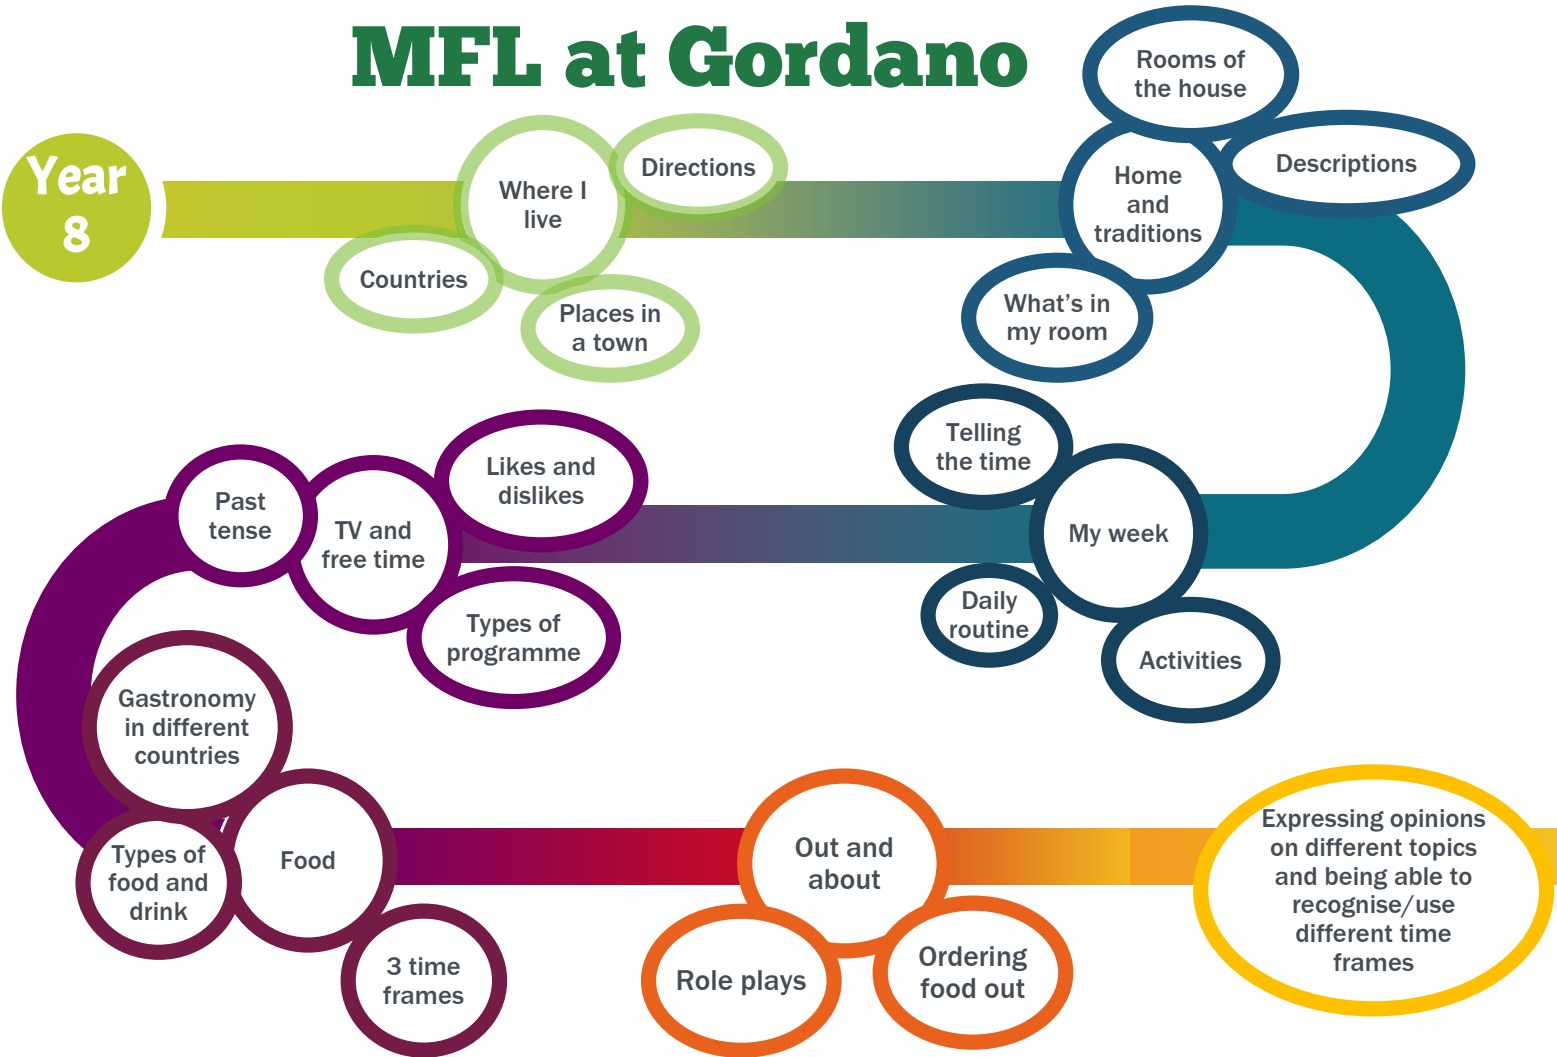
MFL at Gordano

Year 8

Where I live

Directions

Countries

Places in a town

Rooms of the house

Home and traditions

Descriptions

What's in my room

Telling the time

My week

Daily routine

Activities

Likes and dislikes

Past tense

TV and free time

Types of programme

Gastronomy in different countries

Types of food and drink

Food

3 time frames

Out and about

Role plays

Ordering food out

Expressing opinions on different topics and being able to recognise/use different time frames